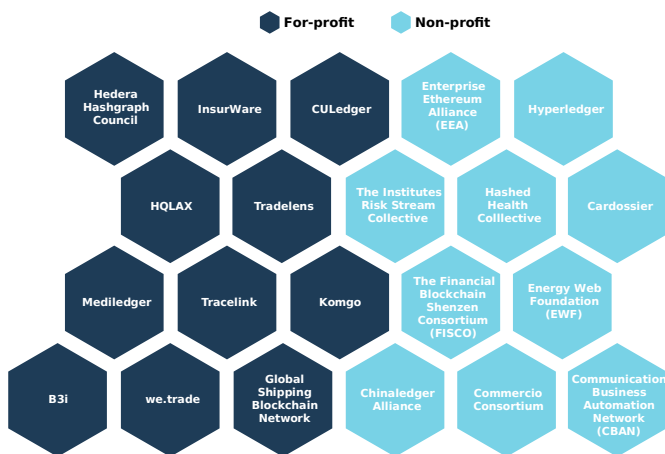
For-profit Non-profit

Hedera Hashgraph Council

InsurWare

CULedger

Enterprise Ethereum Alliance (EEA)

Hyperledger

HQLAX

Tradelens

The Institutes Risk Stream Collective

Hashed Health Colllective

Cardossier

Medileger

Tracelink

Komgo

The Financial Blockchain Shenzen Consortium (FISCO)

Energy Web Foundation (EWF)

B3i

we.trade

Global Shipping Blockchain Network

Chinaledger Alliance

Commercio Consortium

Communication Business Automation Network (CBAN)